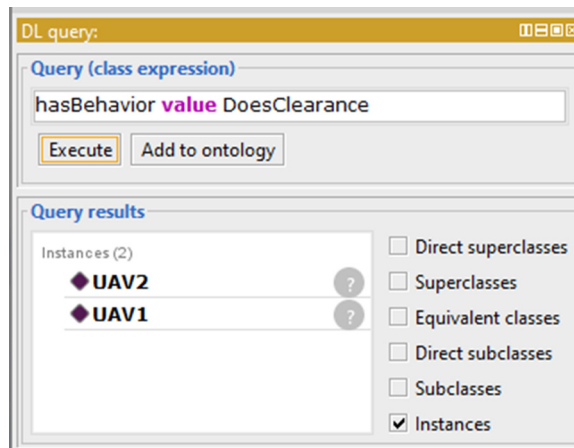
DL query:

Query (class expression)

hasBehavior value DoesClearance

Execute Add to ontology

Query results

Instances (2)

UAV2 ?

UAV1 ?

Direct superclasses

Superclasses

Equivalent classes

Direct subclasses

Subclasses

Instances